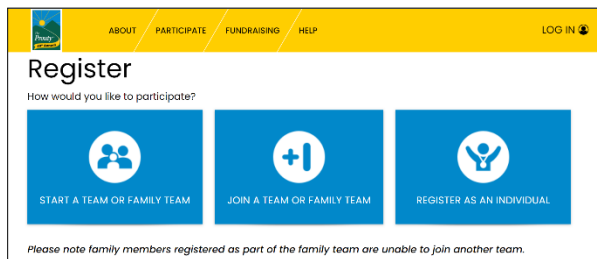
Trinity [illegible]

ABOUT PARTICIPATE FUNDRAISING HELP

LOG IN

Register

How would you like to participate?

START A TEAM OR FAMILY TEAM

+1

JOIN A TEAM OR FAMILY TEAM

REGISTER AS AN INDIVIDUAL

Please note family members registered as part of the family team are unable to join another team.